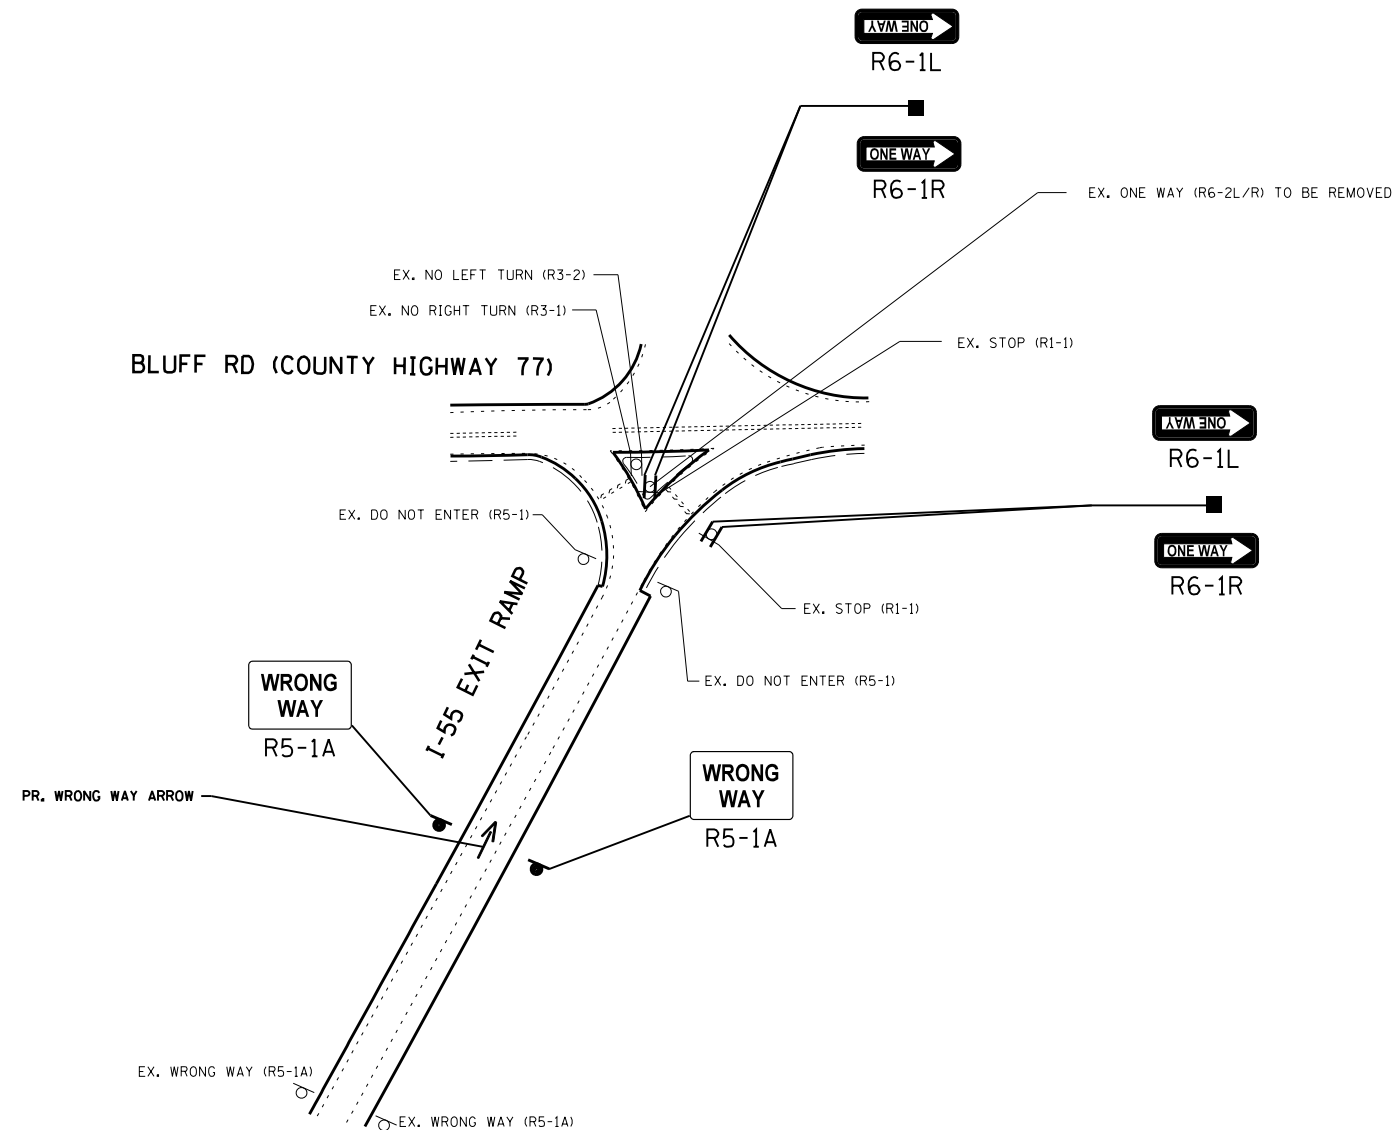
ONE WAY
R6-1L

ONE WAY
R6-1R

EX. ONE WAY (R6-2L/R) TO BE REMOVED

EX. NO LEFT TURN (R3-2)

EX. NO RIGHT TURN (R3-1)

EX. STOP (R1-1)

BLUFF RD (COUNTY HIGHWAY 77)

ONE WAY
R6-1L

ONE WAY
R6-1R

EX. DO NOT ENTER (R5-1)

EX. STOP (R1-1)

I-55 EXIT RAMP

EX. DO NOT ENTER (R5-1)

WRONG WAY
R5-1A

PR. WRONG WAY ARROW

WRONG WAY
R5-1A

EX. WRONG WAY (R5-1A)

EX. WRONG WAY (R5-1A)